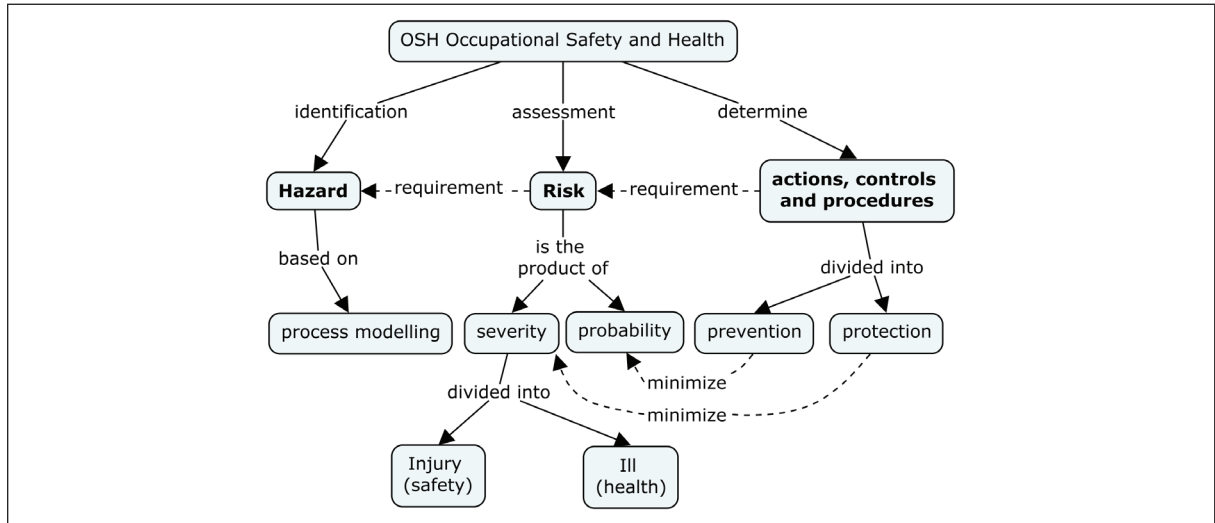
OSH Occupational Safety and Health

identification

assessment

determine

Hazard

requirement

Risk

requirement

actions, controls and procedures

based on

is the product of

divided into

process modelling

severity

probability

prevention

protection

minimize

divided into

minimize

Injury (safety)

Ill (health)